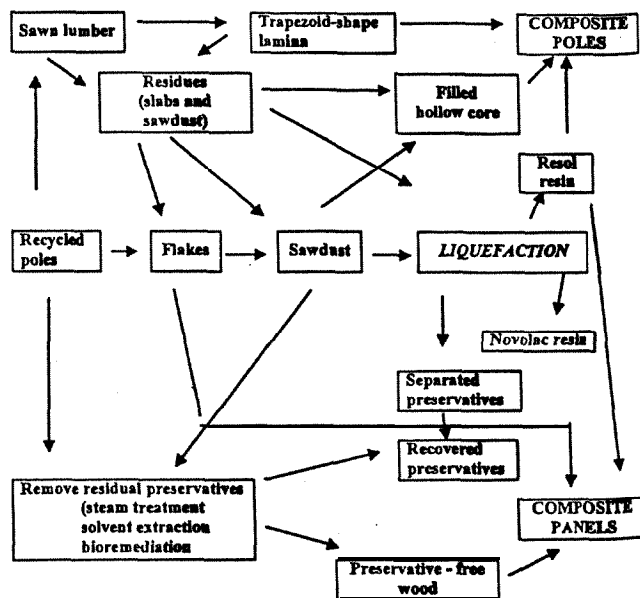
Sawn lumber

Trapezoid-shape lamina

COMPOSITE POLES

Residues (slabs and sawdust)

Filled hollow core

Resol resin

Recycled poles

Flakes

Sawdust

LIQUEFACTION

Novolac resin

Separated preservatives

Recovered preservatives

Remove residual preservatives (steam treatment solvent extraction bioremediation

COMPOSITE PANELS

Preservative - free wood